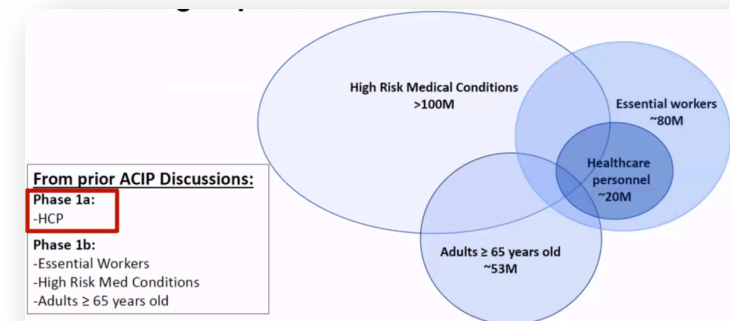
High Risk Medical Conditions
>100M

Essential workers
~80M

Healthcare personnel
~20M

Adults ≥ 65 years old
~53M

From prior ACIP Discussions:
Phase 1a:
-HCP
Phase 1b:
-Essential Workers
-High Risk Med Conditions
-Adults ≥ 65 years old